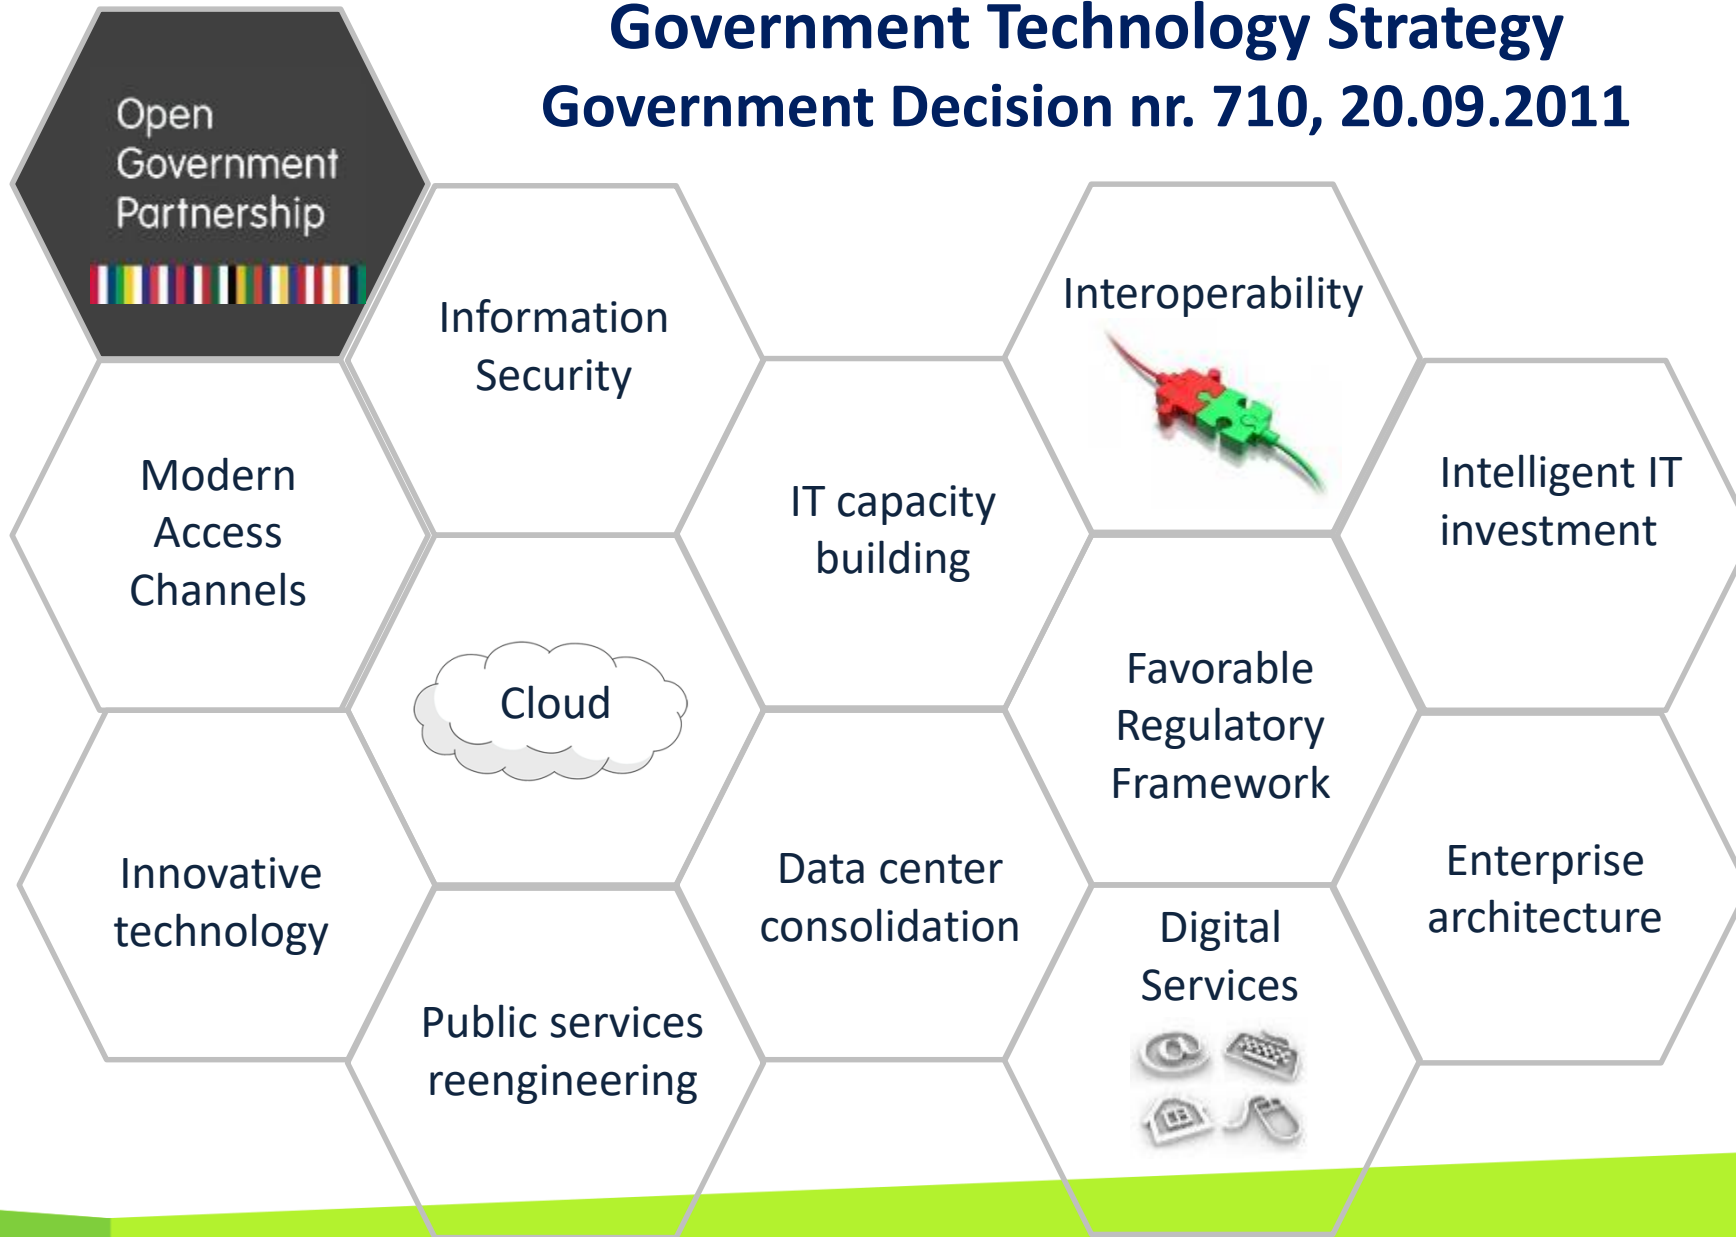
Government Technology Strategy
Government Decision nr. 710, 20.09.2011

Open Government Partnership

Information Security

Interoperability

Modern Access Channels

IT capacity building

Intelligent IT investment

Cloud

Favorable Regulatory Framework

Innovative technology

Data center consolidation

Enterprise architecture

Digital Services

Public services reengineering